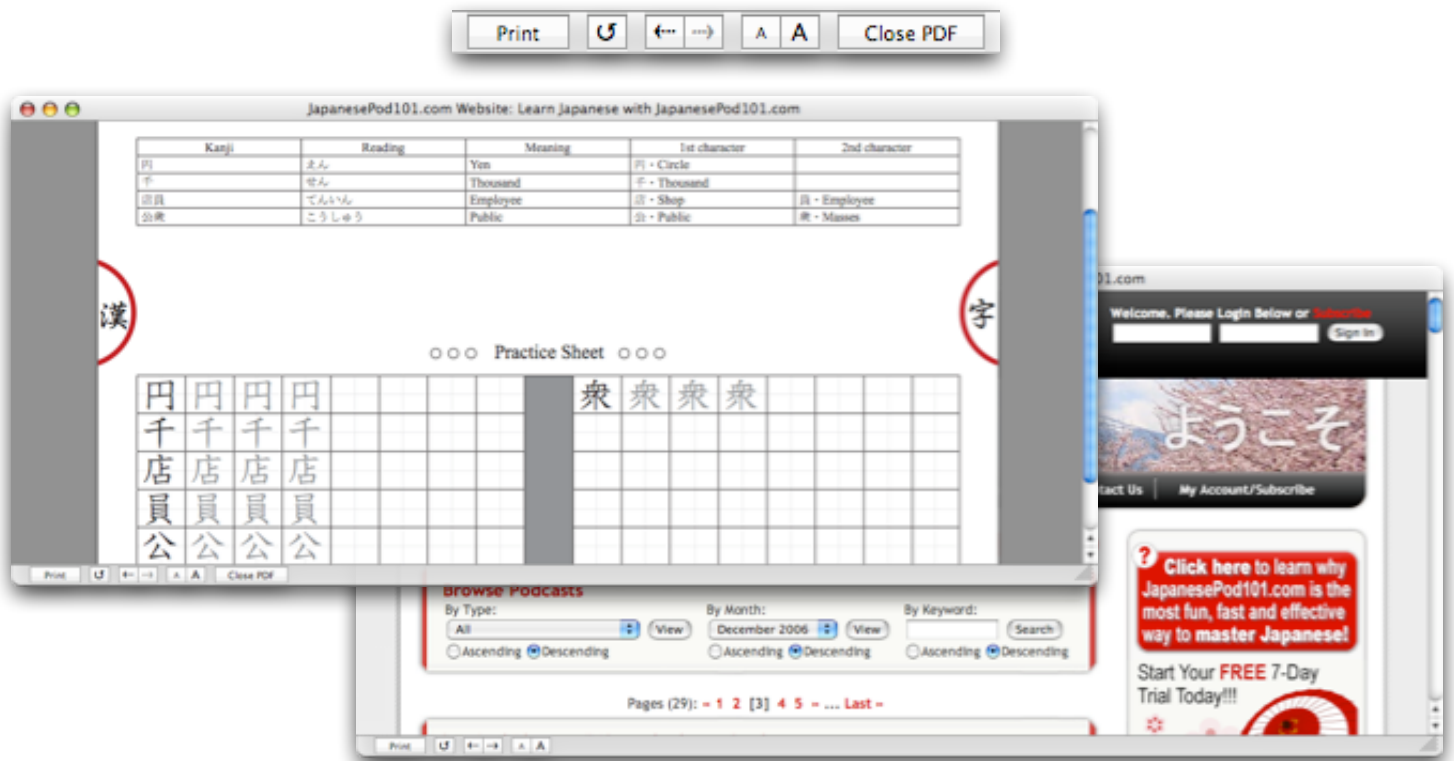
Print ↺ ⟵ ⟶ A A Close PDF

JapanesePod101.com Website: Learn Japanese with JapanesePod101.com

| Kanji | Reading | Meaning | 1st character | 2nd character |
|---|---|---|---|---|
| 円 | えん | Yen | 円 - Circle | |
| 千 | せん | Thousand | 千 - Thousand | |
| 店員 | てんいん | Employee | 店 - Shop | 員 - Employee |
| 公衆 | こうしゅう | Public | 公 - Public | 衆 - Masses |

漢

字

○○○ Practice Sheet ○○○

円 円 円 円
千 千 千 千
店 店 店 店
員 員 員 員
公 公 公 公

衆 衆 衆 衆

Print ↺ ⟵ ⟶ A A Close PDF

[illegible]01.com

Welcome. Please Login Below or Subscribe

Sign In

ようこそ

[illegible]tact Us | My Account/Subscribe

? Click here to learn why JapanesePod101.com is the most fun, fast and effective way to master Japanese!

Start Your FREE 7-Day Trial Today!!!

Browse Podcasts

By Type:
All
View
Ascending Descending

By Month:
December 2006
View
Ascending Descending

By Keyword:
Search
Ascending Descending

Pages (29): « 1 2 [3] 4 5 » ... Last »

Print ↺ ⟵ ⟶ A A